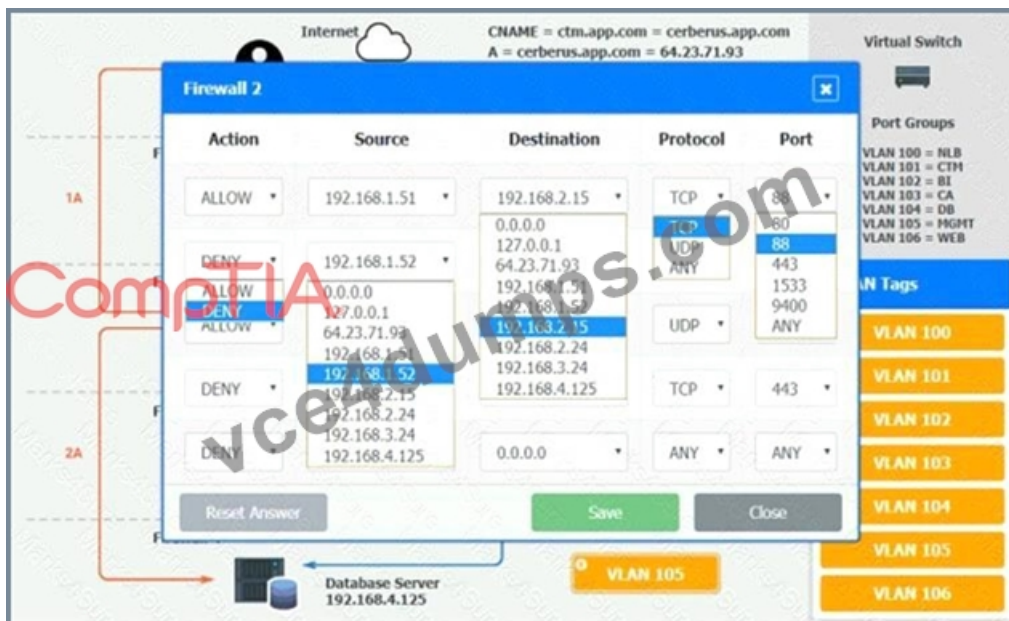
Internet

CNAME = ctm.app.com = cerberus.app.com
A = cerberus.app.com = 64.23.71.93

Virtual Switch

Firewall 2

| Action | Source | Destination | Protocol | Port |
|---|---|---|---|---|
| ALLOW | 192.168.1.51 | 192.168.2.15 | TCP | 88 |
| DENY | 192.168.1.52 | | | |
| ALLOW | | | UDP | |
| DENY | | | TCP | 443 |
| DENY | | 0.0.0.0 | ANY | ANY |

ALLOW
DENY
ALLOW

0.0.0.0
127.0.0.1
64.23.71.93
192.168.1.51
192.168.1.52
192.168.2.15
192.168.2.24
192.168.3.24
192.168.4.125

0.0.0.0
127.0.0.1
64.23.71.93
192.168.1.51
192.168.1.52
192.168.2.15
192.168.2.24
192.168.3.24
192.168.4.125

TCP
UDP
ANY

80
88
443
1533
9400
ANY

Reset Answer
Save
Close

1A
2A

Port Groups
VLAN 100 = NLB
VLAN 101 = CTM
VLAN 102 = BI
VLAN 103 = CA
VLAN 104 = DB
VLAN 105 = MGMT
VLAN 106 = WEB

AN Tags
VLAN 100
VLAN 101
VLAN 102
VLAN 103
VLAN 104
VLAN 105
VLAN 106

VLAN 105

Database Server
192.168.4.125

CompTIA
vce4dumps.com